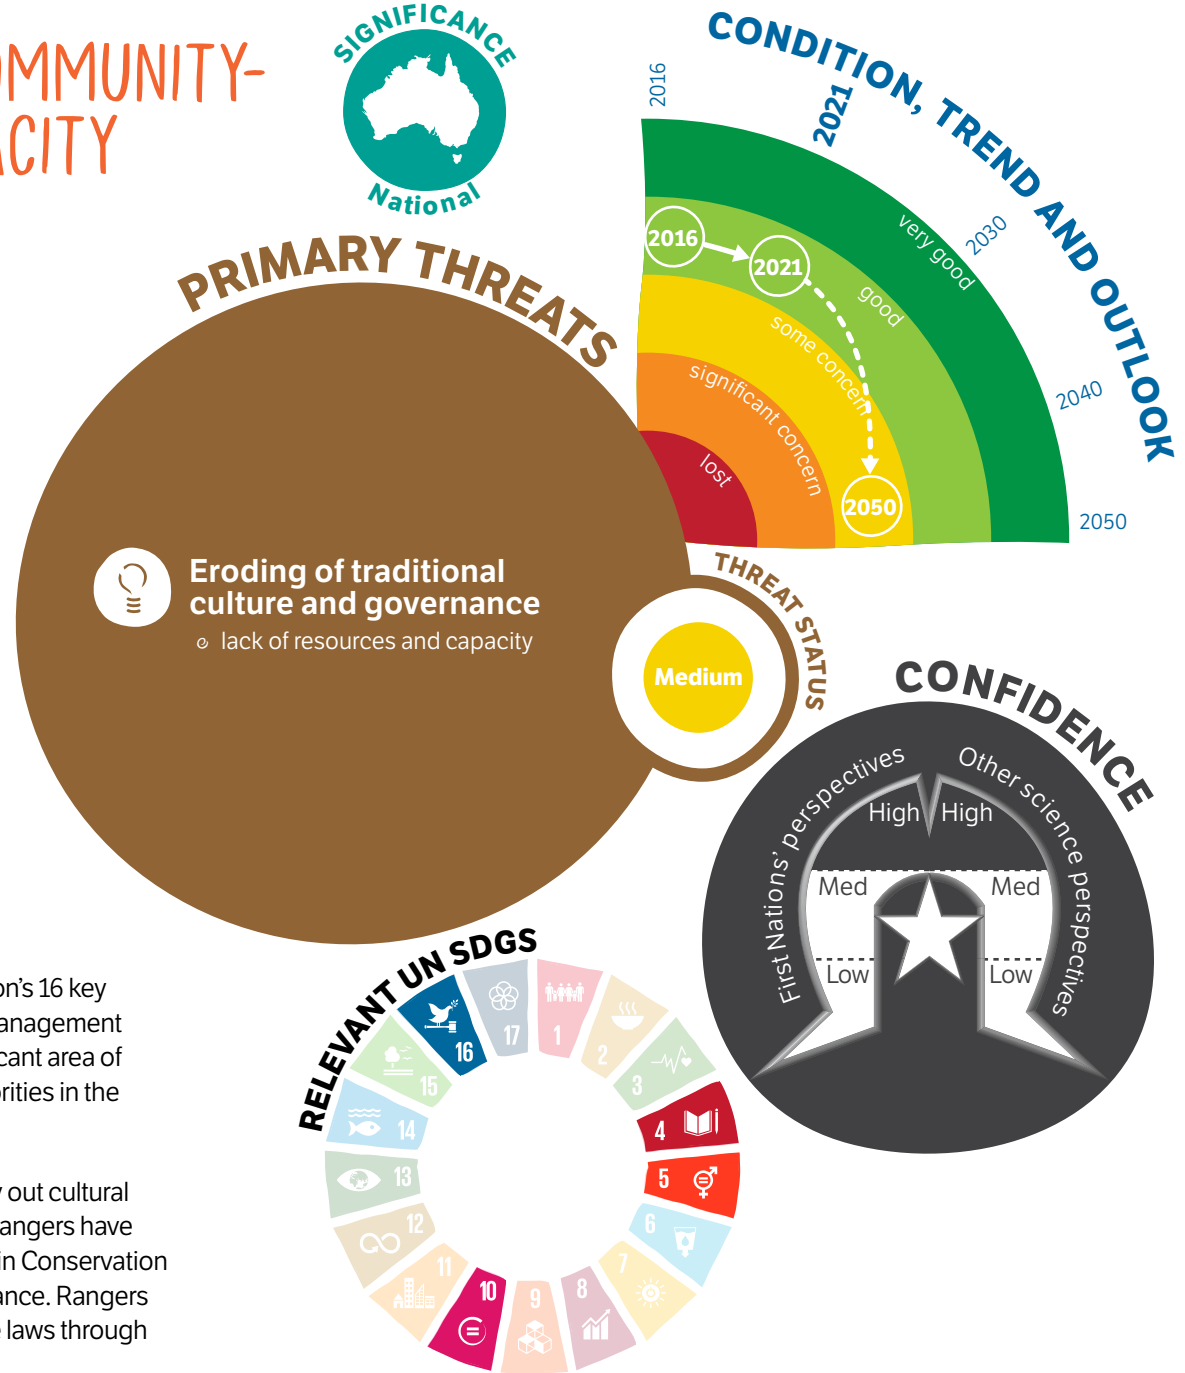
MMUNITY-
ACITY

SIGNIFICANCE
National

CONDITION, TREND AND OUTLOOK

2016
2021
2030
2040
2050

very good
good
some concern
significant concern
lost

2016
2021
2050

PRIMARY THREATS

Eroding of traditional culture and governance
lack of resources and capacity

THREAT STATUS
Medium

CONFIDENCE
First Nations' perspectives
Other science perspectives
High
High
Med
Med
Low
Low

RELEVANT UN SDGS
16
17
1
2
3
4
5
6
7
8
9
10
11
12
13
14
15

on's 16 key
anagement
cant area of
rities in the

out cultural
angers have
in Conservation
ance. Rangers
laws through